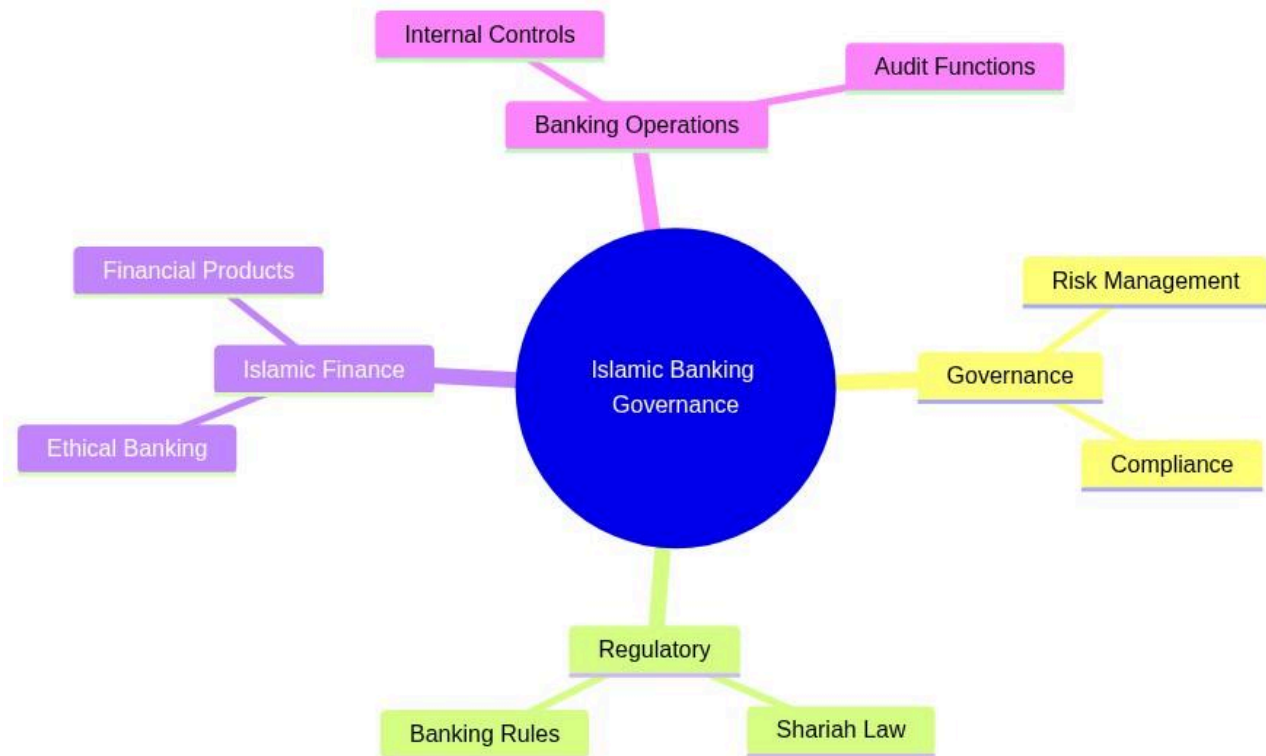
Islamic Banking Governance

Banking Operations

Internal Controls

Audit Functions

Governance

Risk Management

Compliance

Regulatory

Banking Rules

Shariah Law

Islamic Finance

Financial Products

Ethical Banking